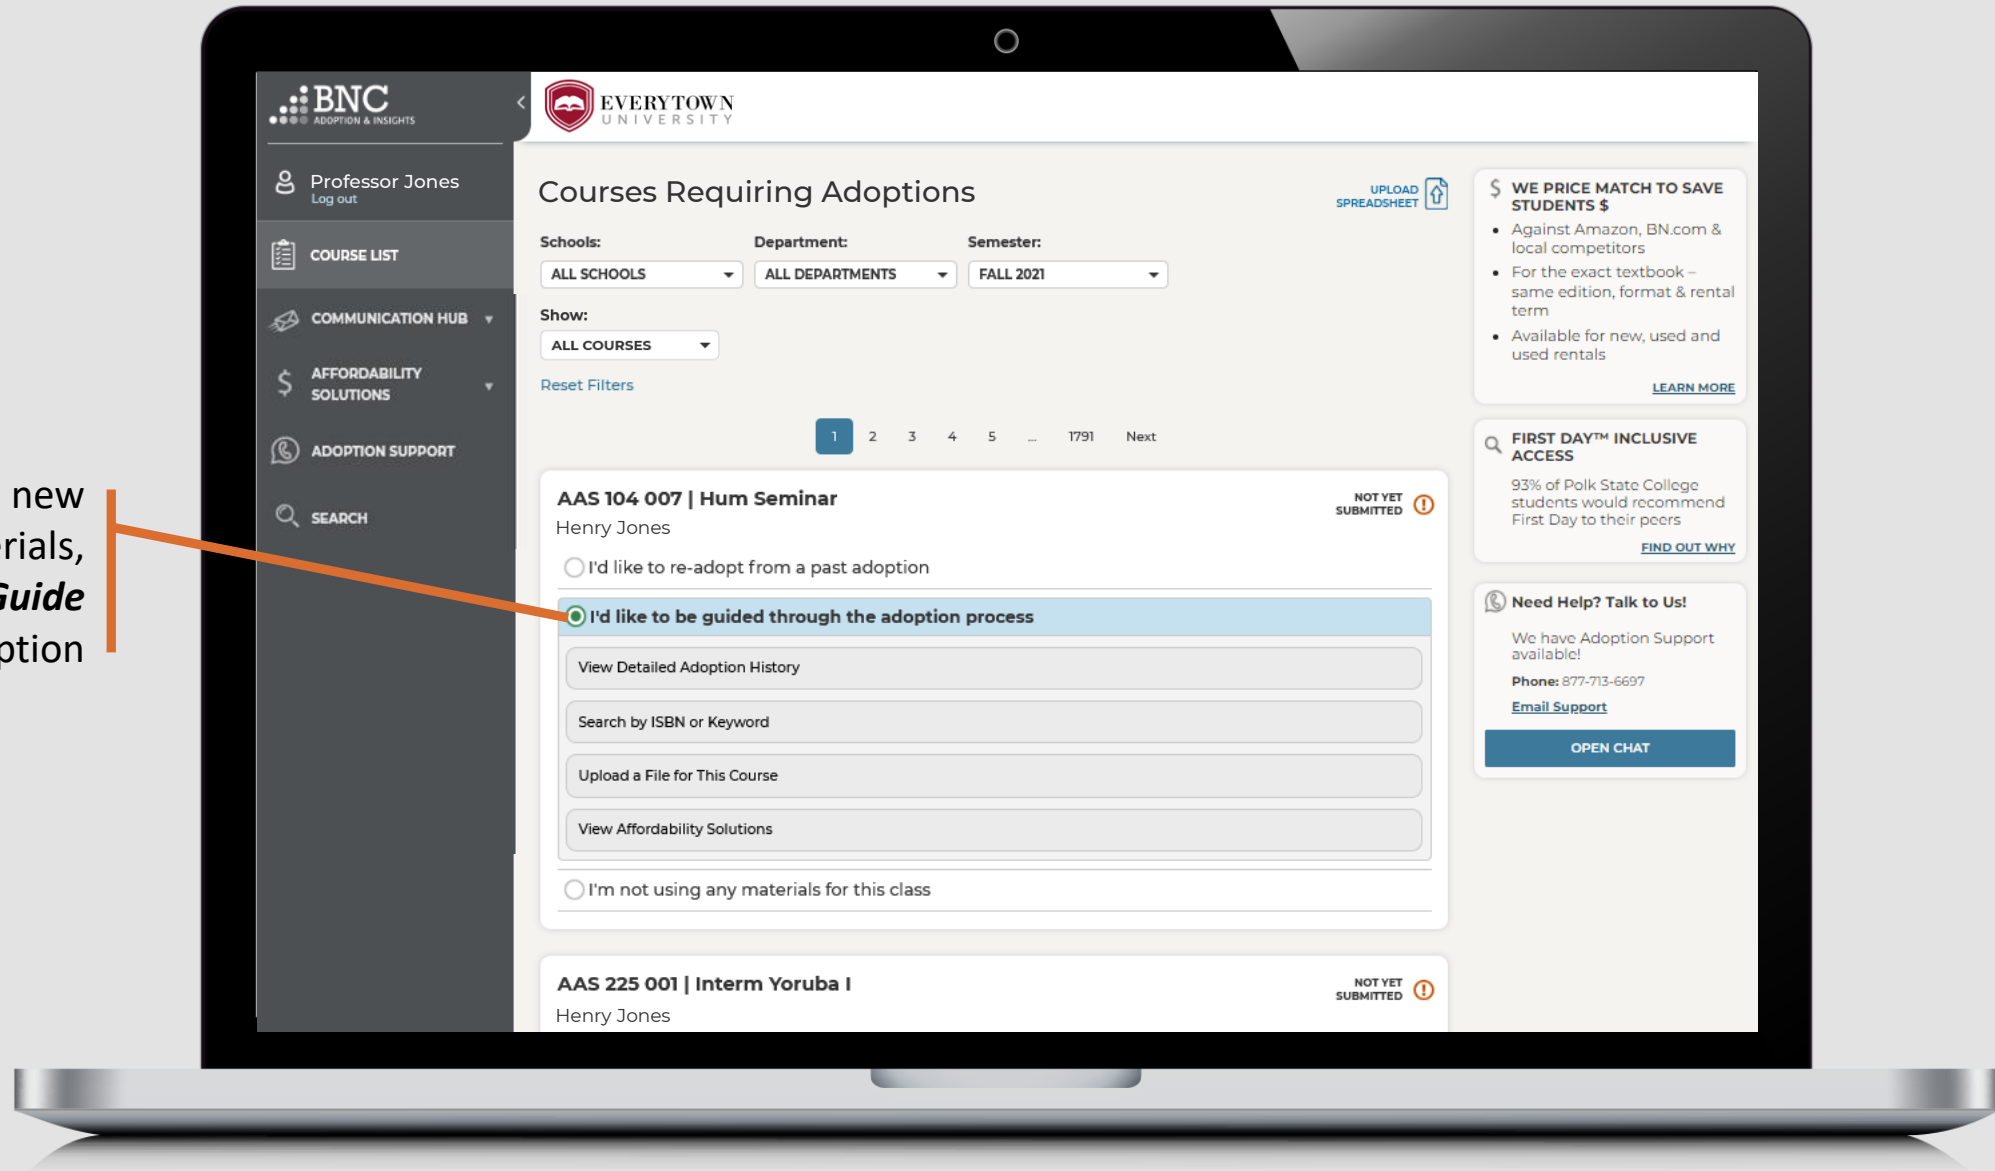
new
rials,
Guide
ption

BNC
ADOPTION & INSIGHTS

EVERYTOWN
UNIVERSITY

Professor Jones
Log out

COURSE LIST

COMMUNICATION HUB

AFFORDABILITY SOLUTIONS

ADOPTION SUPPORT

SEARCH

Courses Requiring Adoptions

UPLOAD SPREADSHEET

Schools:
ALL SCHOOLS

Department:
ALL DEPARTMENTS

Semester:
FALL 2021

Show:
ALL COURSES

Reset Filters

1 2 3 4 5 ... 1791 Next

AAS 104 007 | Hum Seminar
Henry Jones

NOT YET SUBMITTED

I'd like to re-adopt from a past adoption

I'd like to be guided through the adoption process

View Detailed Adoption History

Search by ISBN or Keyword

Upload a File for This Course

View Affordability Solutions

I'm not using any materials for this class

AAS 225 001 | Interm Yoruba I
Henry Jones

NOT YET SUBMITTED

WE PRICE MATCH TO SAVE STUDENTS $
- Against Amazon, BN.com & local competitors
- For the exact textbook – same edition, format & rental term
- Available for new, used and used rentals

LEARN MORE

FIRST DAY™ INCLUSIVE ACCESS
93% of Polk State College students would recommend First Day to their peers

FIND OUT WHY

Need Help? Talk to Us!
We have Adoption Support available!
Phone: 877-713-6697
Email Support

OPEN CHAT